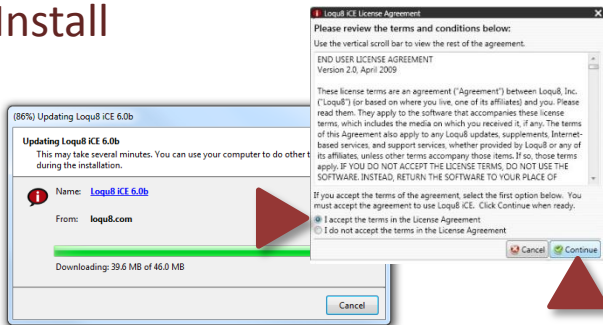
Install

(86%) Updating Loqu8 iCE 6.0b

Updating Loqu8 iCE 6.0b

This may take several minutes. You can use your computer to do other t during the installation.

Name: Loqu8 iCE 6.0b

From: loqu8.com

Downloading: 39.6 MB of 46.0 MB

Cancel

Loqu8 iCE License Agreement

Please review the terms and conditions below:

Use the vertical scroll bar to view the rest of the agreement.

END USER LICENSE AGREEMENT
Version 2.0, April 2009

These license terms are an agreement ("Agreement") between Loqu8, Inc. ("Loqu8") (or based on where you live, one of its affiliates) and you. Please read them. They apply to the software that accompanies these license terms, which includes the media on which you received it, if any. The terms of this Agreement also apply to any Loqu8 updates, supplements, Internet-based services, and support services, whether provided by Loqu8 or any of its affiliates, unless other terms accompany those items. If so, those terms apply. IF YOU DO NOT ACCEPT THE LICENSE TERMS, DO NOT USE THE SOFTWARE. INSTEAD, RETURN THE SOFTWARE TO YOUR PLACE OF

If you accept the terms of the agreement, select the first option below. You must accept the agreement to use Loqu8 iCE. Click Continue when ready.

I accept the terms in the License Agreement

I do not accept the terms in the License Agreement

Cancel

Continue